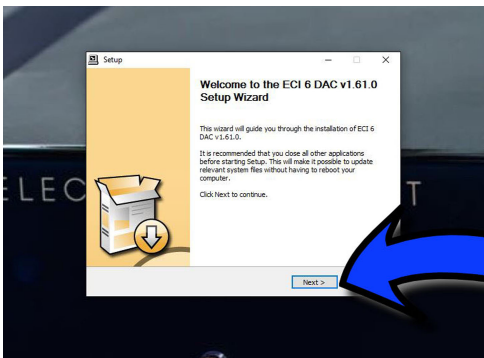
Setup

Welcome to the ECI 6 DAC v1.61.0 Setup Wizard

This wizard will guide you through the installation of ECI 6 DAC v1.61.0.

It is recommended that you close all other applications before starting Setup. This will make it possible to update relevant system files without having to reboot your computer.

Click Next to continue.

Next >

ELEC

T